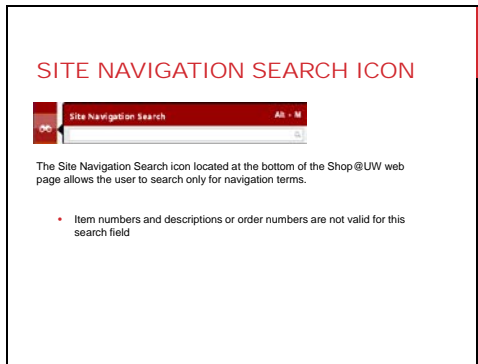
SITE NAVIGATION SEARCH ICON

Site Navigation Search

Alt + M

The Site Navigation Search icon located at the bottom of the Shop@UW web page allows the user to search only for navigation terms.

- Item numbers and descriptions or order numbers are not valid for this search field